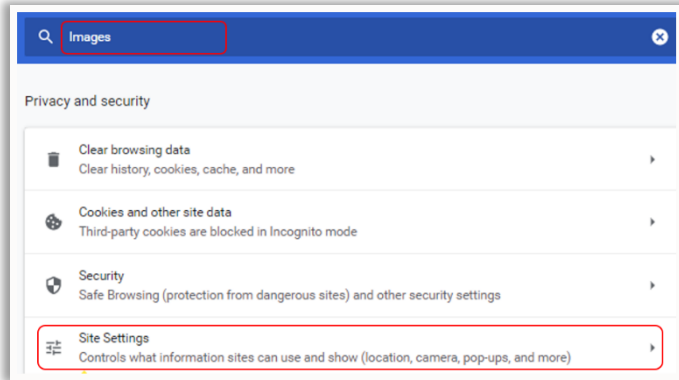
Images

Privacy and security

Clear browsing data
Clear history, cookies, cache, and more

Cookies and other site data
Third-party cookies are blocked in Incognito mode

Security
Safe Browsing (protection from dangerous sites) and other security settings

Site Settings
Controls what information sites can use and show (location, camera, pop-ups, and more)